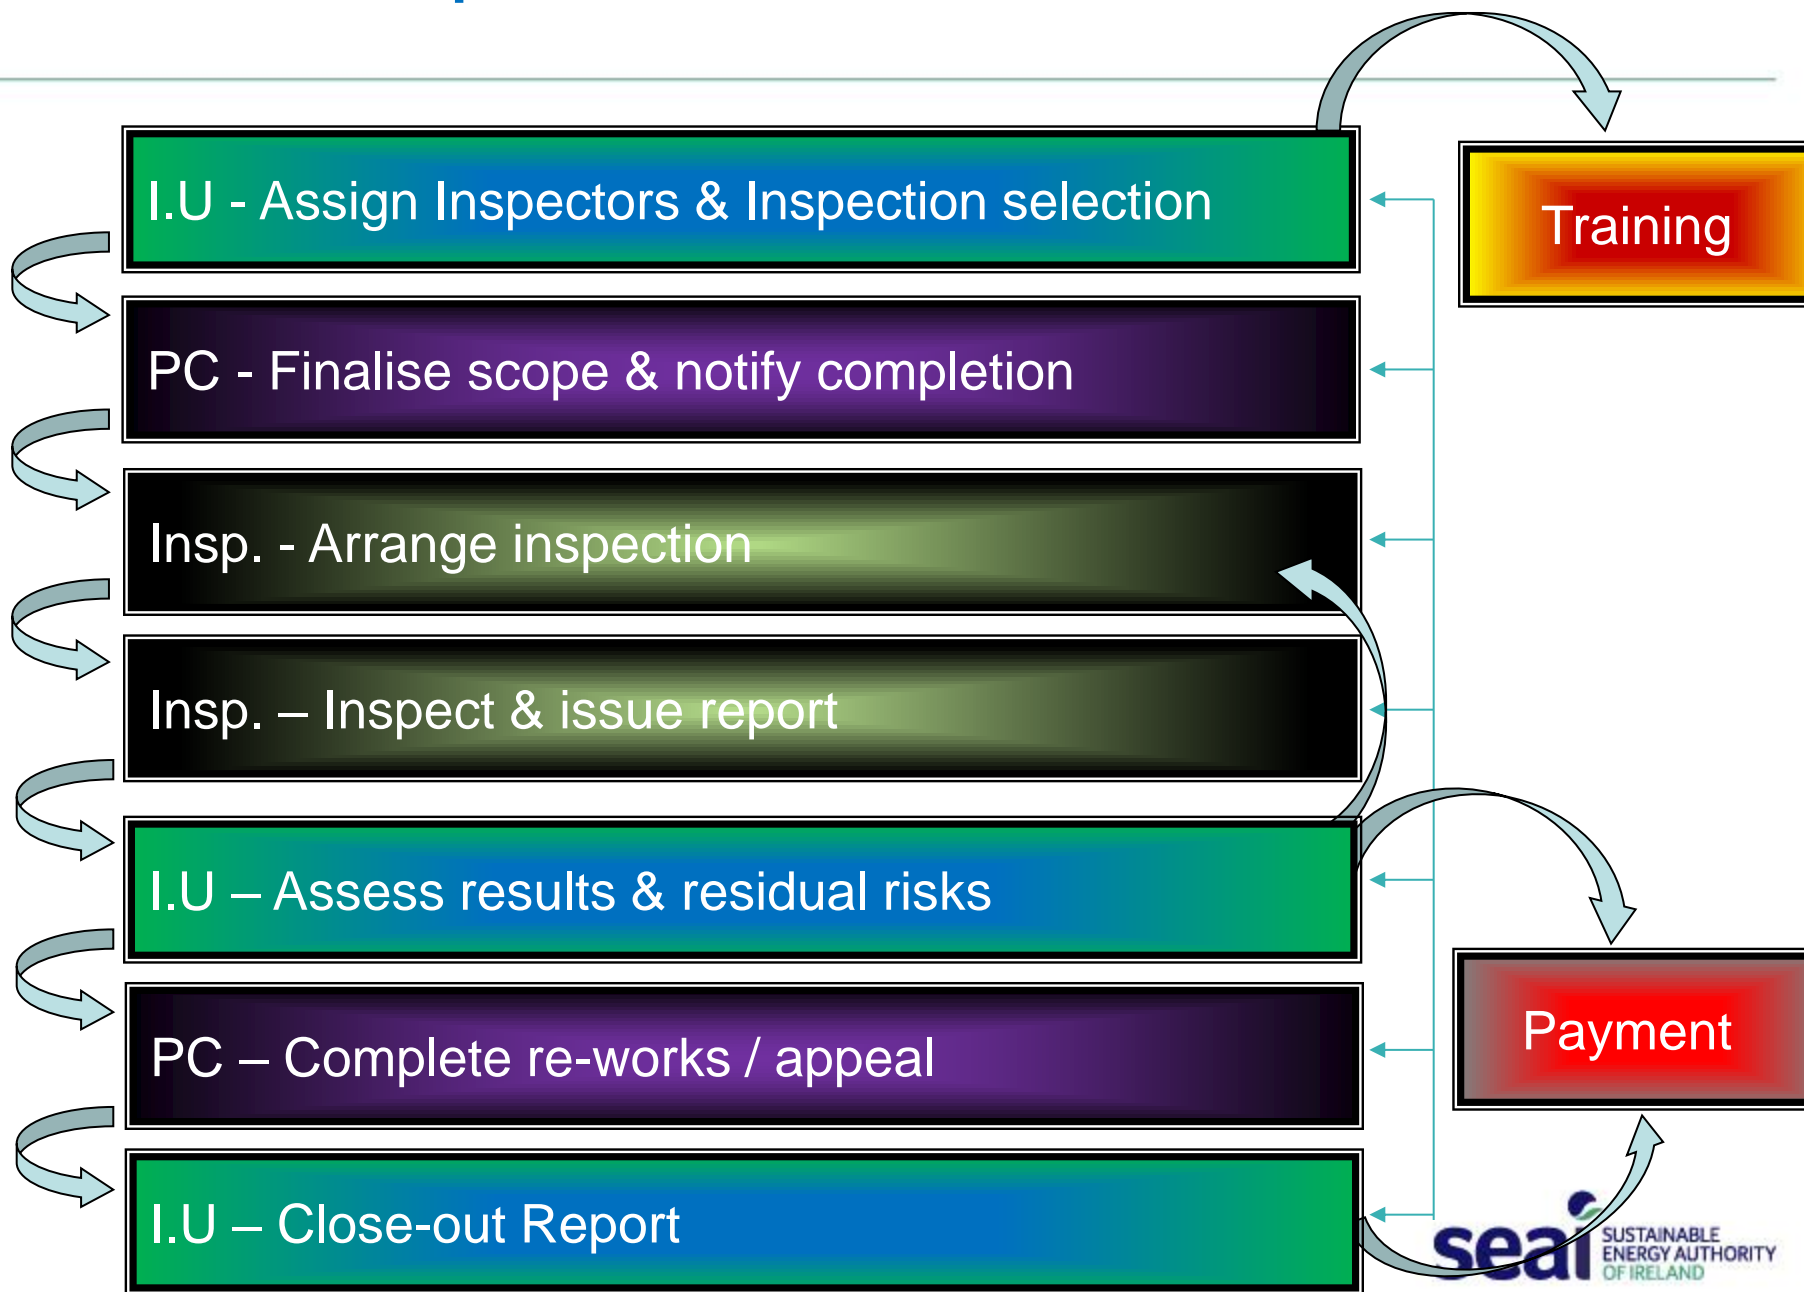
I.U - Assign Inspectors & Inspection selection

Training

PC - Finalise scope & notify completion

Insp. - Arrange inspection

Insp. – Inspect & issue report

I.U – Assess results & residual risks

Payment

PC – Complete re-works / appeal

I.U – Close-out Report

seai SUSTAINABLE ENERGY AUTHORITY OF IRELAND